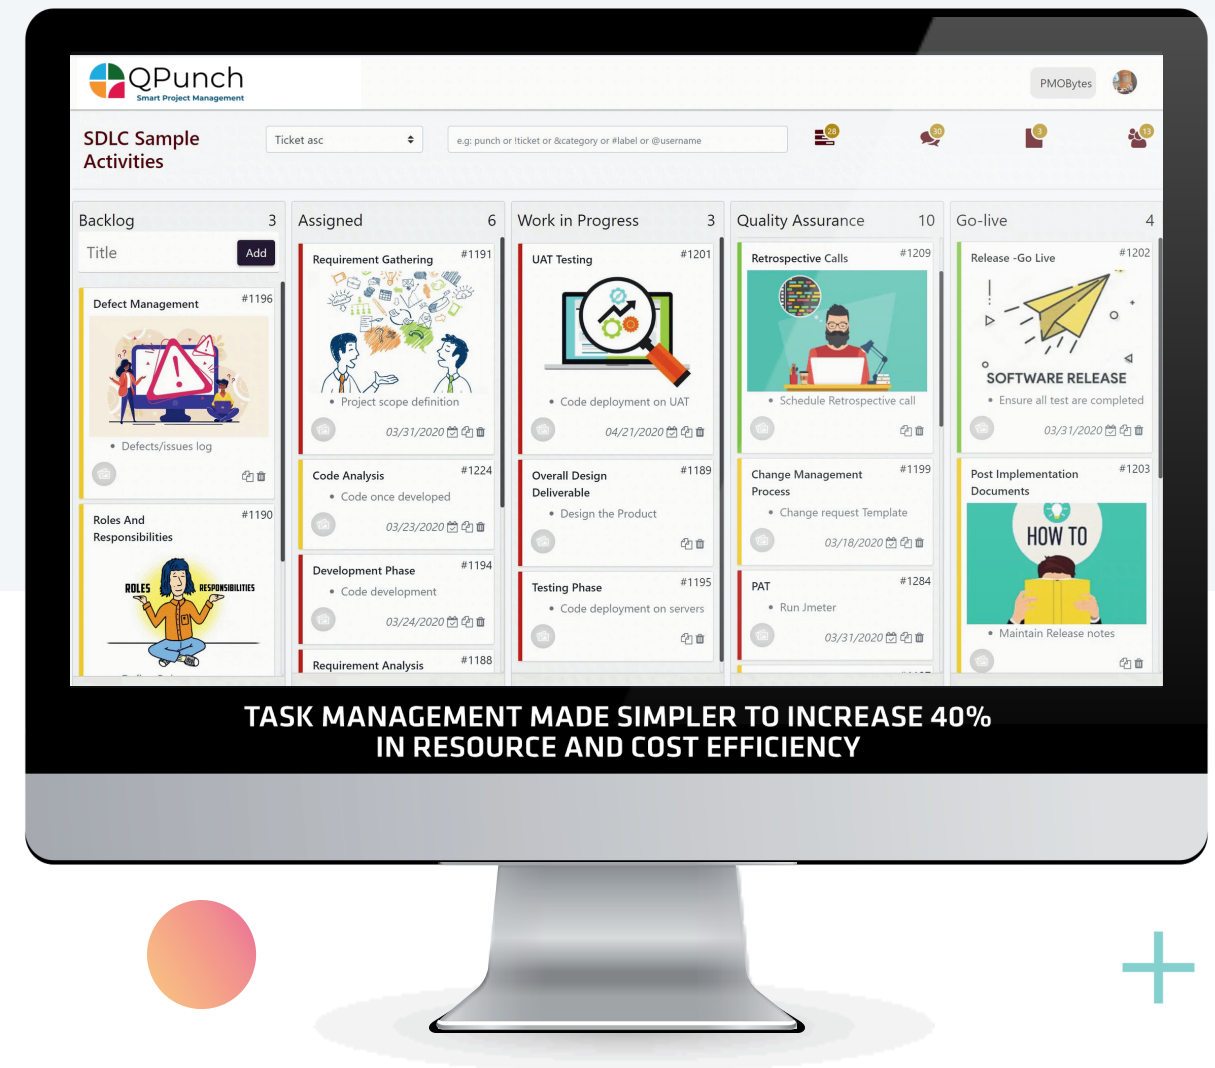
QPunch
Smart Project Management

PMOBytes

SDLC Sample Activities

Ticket asc

e.g: punch or !ticket or &category or #label or @username

28 30 3 13

Backlog 3
Title
Add

Defect Management #1196
• Defects/issues log

Roles And Responsibilities #1190
ROLES RESPONSIBILITIES

Assigned 6

Requirement Gathering #1191
• Project scope definition
03/31/2020

Code Analysis #1224
• Code once developed
03/23/2020

Development Phase #1194
• Code development
03/24/2020

Requirement Analysis #1188

Work in Progress 3

UAT Testing #1201
• Code deployment on UAT
04/21/2020

Overall Design Deliverable #1189
• Design the Product

Testing Phase #1195
• Code deployment on servers

Quality Assurance 10

Retrospective Calls #1209
• Schedule Retrospective call

Change Management Process #1199
• Change request Template
03/18/2020

PAT #1284
• Run Jmeter
03/31/2020

Go-live 4

Release -Go Live #1202
SOFTWARE RELEASE
• Ensure all test are completed
03/31/2020

Post Implementation Documents #1203
HOW TO
• Maintain Release notes

TASK MANAGEMENT MADE SIMPLER TO INCREASE 40% IN RESOURCE AND COST EFFICIENCY